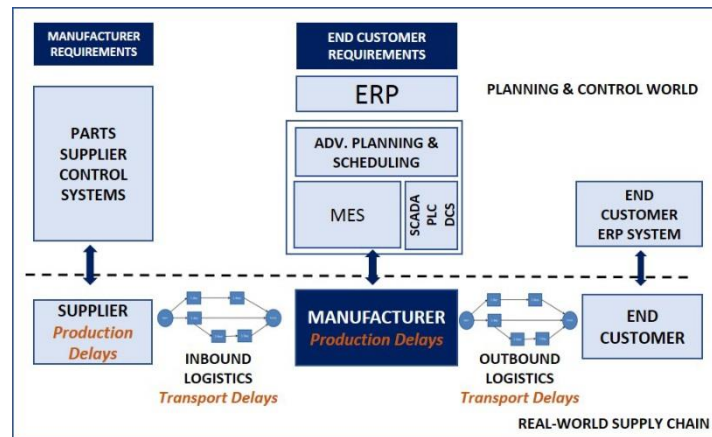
MANUFACTURER REQUIREMENTS

END CUSTOMER REQUIREMENTS

ERP

PLANNING & CONTROL WORLD

PARTS SUPPLIER CONTROL SYSTEMS

ADV. PLANNING & SCHEDULING

MES

SCADA PLC DCS

END CUSTOMER ERP SYSTEM

SUPPLIER
Production Delays

INBOUND LOGISTICS
Transport Delays

MANUFACTURER
Production Delays

OUTBOUND LOGISTICS
Transport Delays

END CUSTOMER

REAL-WORLD SUPPLY CHAIN